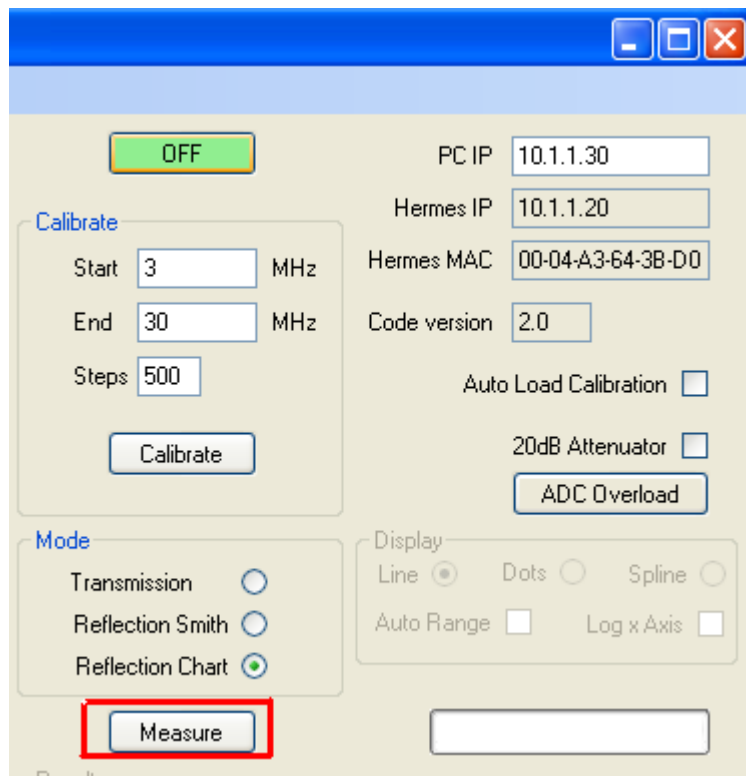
OFF

Calibrate

Start 3 MHz

End 30 MHz

Steps 500

Calibrate

PC IP 10.1.1.30

Hermes IP 10.1.1.20

Hermes MAC 00-04-A3-64-3B-D0

Code version 2.0

Auto Load Calibration

20dB Attenuator

ADC Overload

Mode

Transmission

Reflection Smith

Reflection Chart

Display

Line

Dots

Spline

Auto Range

Log x Axis

Measure